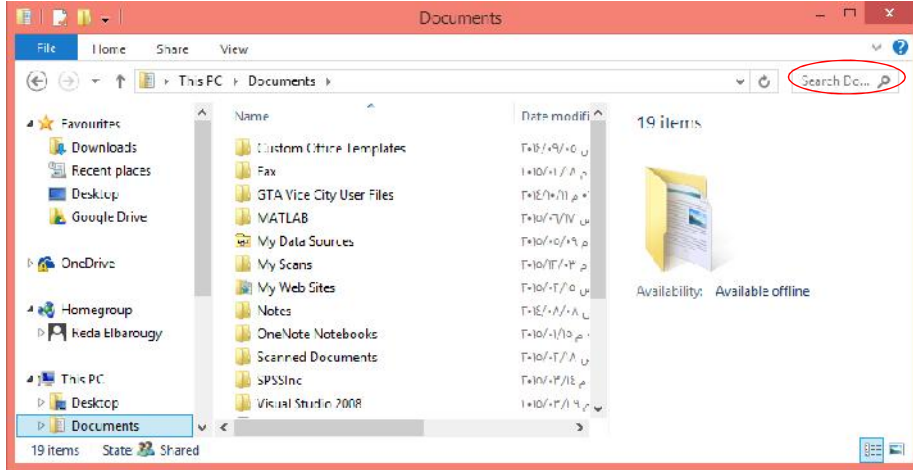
Documents

File Home Share View

This PC › Documents ›

Search Do...

Favourites
Downloads
Recent places
Desktop
Google Drive

OneDrive

Homegroup
Reda Elbarougy

This PC
Desktop
Documents

Name | Date modifi
Custom Office Templates
Fax
GTA Vice City User Files
MATLAB
My Data Sources
My Scans
My Web Sites
Notes
OneNote Notebooks
Scanned Documents
SPSSInc
Visual Studio 2008

19 items

Availability: Available offline

19 items State: Shared